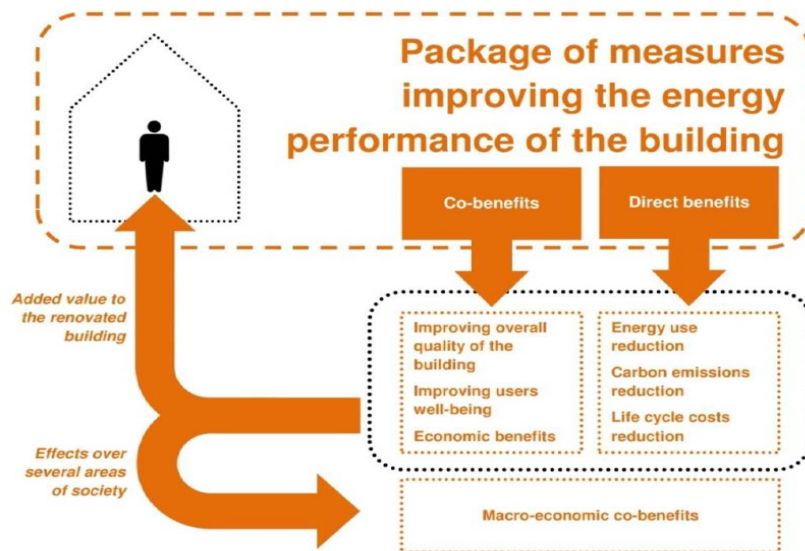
Package of measures improving the energy performance of the building

Co-benefits

Direct benefits

Added value to the renovated building

Improving overall quality of the building

Improving users well-being

Economic benefits

Energy use reduction

Carbon emissions reduction

Life cycle costs reduction

Effects over several areas of society

Macro-economic co-benefits